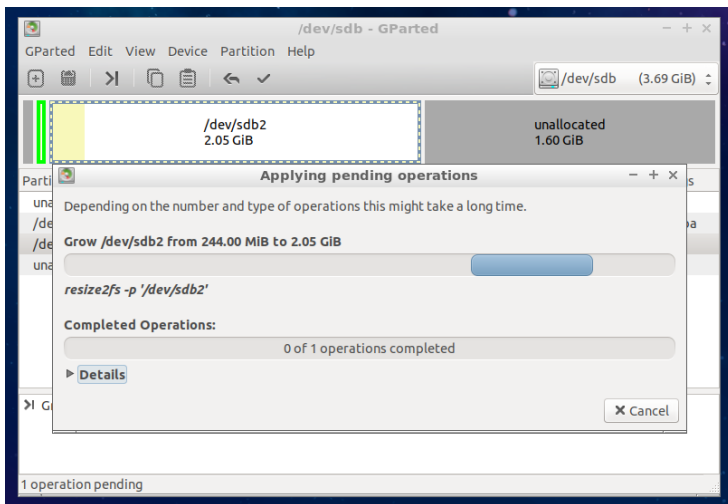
/dev/sdb - GParted

GParted Edit View Device Partition Help

/dev/sdb (3.69 GiB)

/dev/sdb2
2.05 GiB

unallocated
1.60 GiB

Parti
una
/de
/de
una

ba

Applying pending operations

Depending on the number and type of operations this might take a long time.

Grow /dev/sdb2 from 244.00 MiB to 2.05 GiB

resize2fs -p '/dev/sdb2'

Completed Operations:

0 of 1 operations completed

Details

Cancel

Gr

1 operation pending